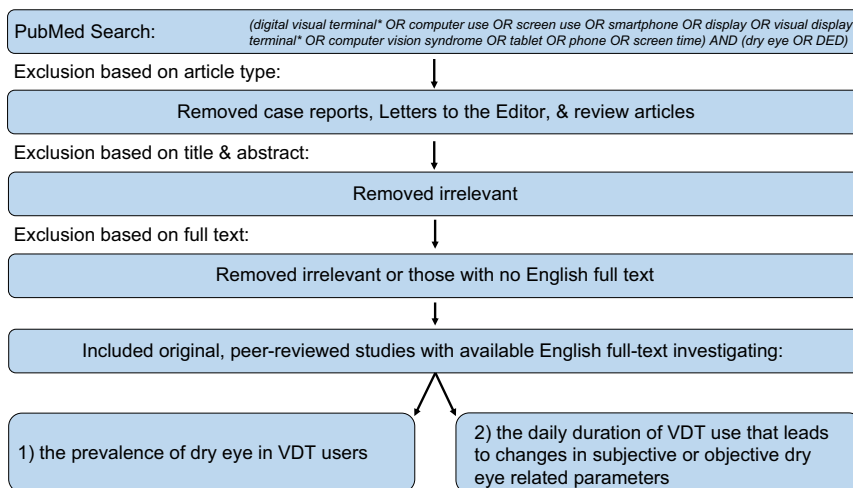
PubMed Search: (digital visual terminal* OR computer use OR screen use OR smartphone OR display OR visual display terminal* OR computer vision syndrome OR tablet OR phone OR screen time) AND (dry eye OR DED)

Exclusion based on article type:

Removed case reports, Letters to the Editor, & review articles

Exclusion based on title & abstract:

Removed irrelevant

Exclusion based on full text:

Removed irrelevant or those with no English full text

Included original, peer-reviewed studies with available English full-text investigating:

1) the prevalence of dry eye in VDT users

2) the daily duration of VDT use that leads to changes in subjective or objective dry eye related parameters